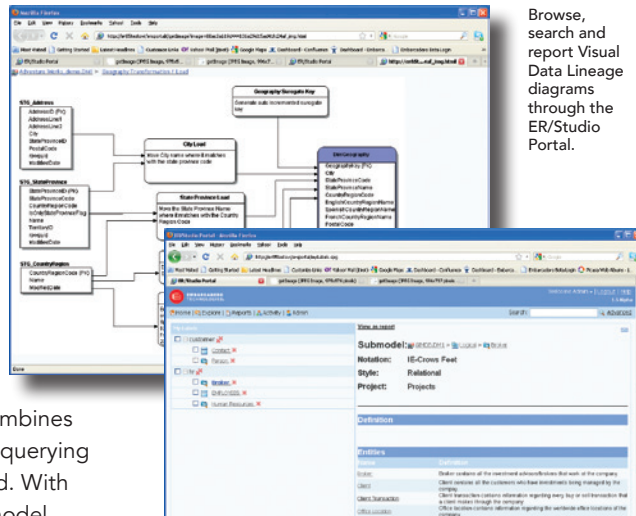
Browse, search and report Visual Data Lineage diagrams through the ER/Studio Portal.

Mozilla Firefox

Geography Surrogate Key

City Load

State Province Load

Submodel:

Notation: IE-Crows Feet

Style: Relational

Project: Projects

Definition

Entities

mbines

querying

d. With

model